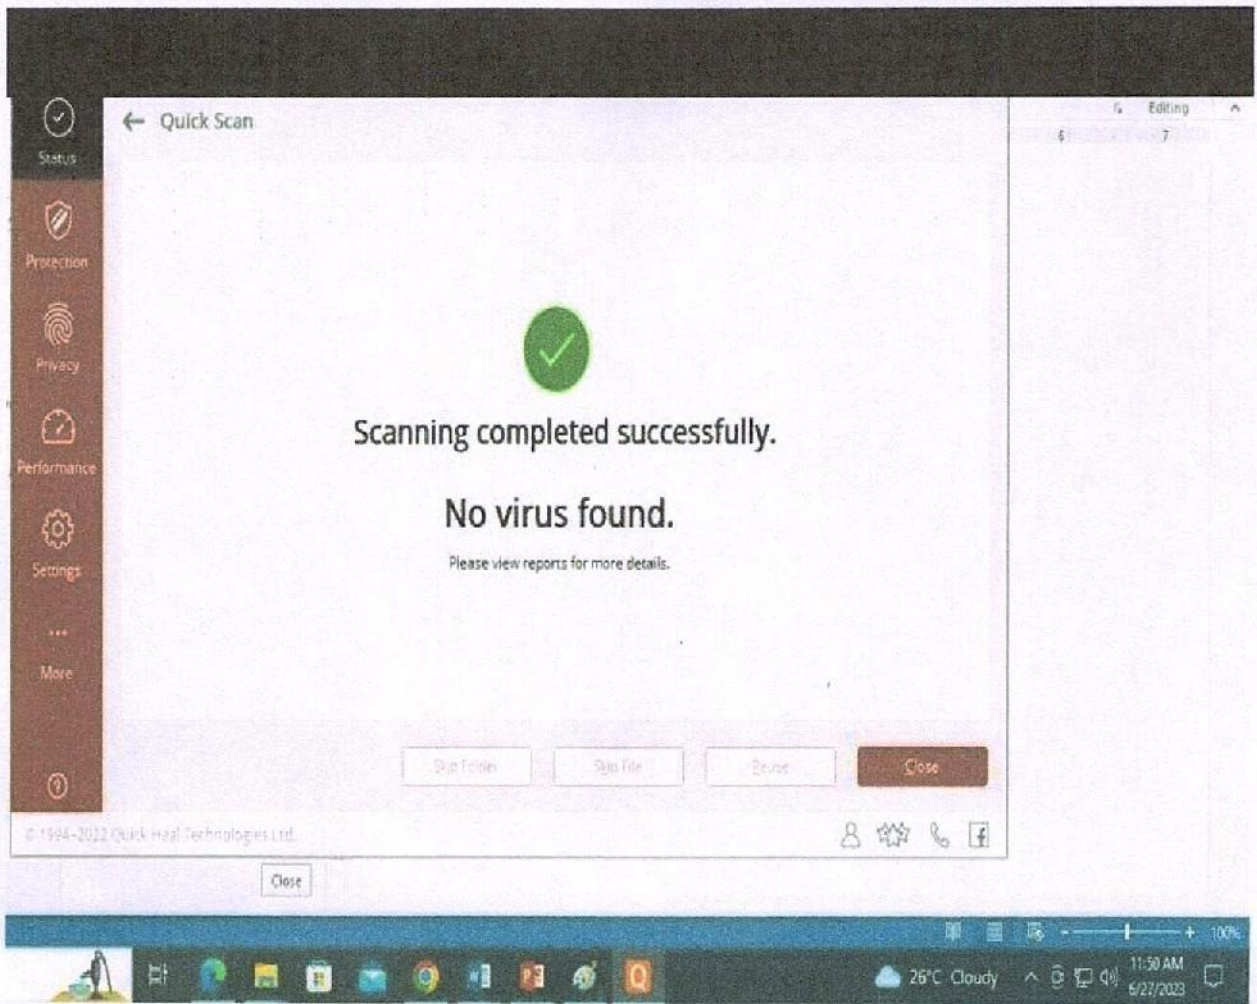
Status
Protection
Privacy
Performance
Settings
...
More

← Quick Scan

Editing
6
7

Scanning completed successfully.

No virus found.

Please view reports for more details.

Skip Folder
Skip File
Pause
Close

© 1994-2022 Quick Heal Technologies Ltd.

Close

100%

26°C Cloudy
11:50 AM
6/27/2023